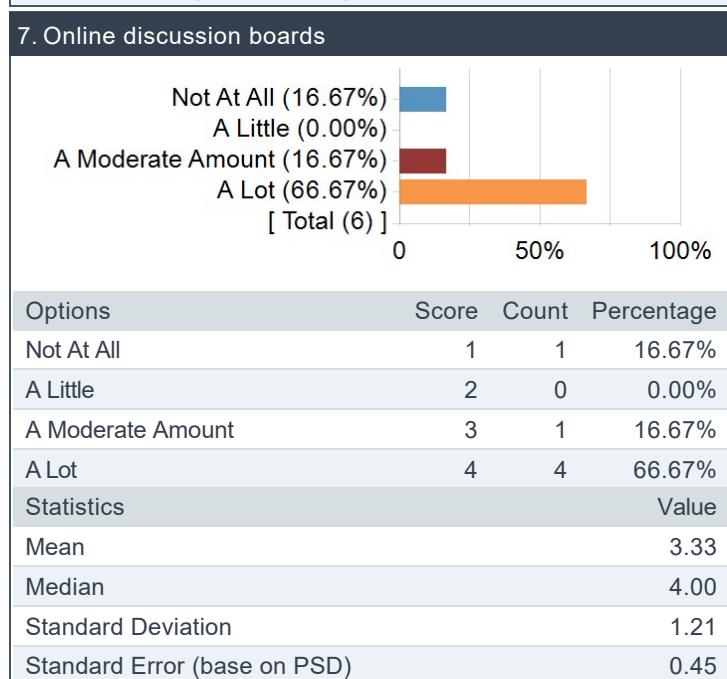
7. Online discussion boards

Not At All (16.67%)
A Little (0.00%)
A Moderate Amount (16.67%)
A Lot (66.67%)
[ Total (6) ]
0
50%
100%

| Options | Score | Count | Percentage |
|---|---|---|---|
| Not At All | 1 | 1 | 16.67% |
| A Little | 2 | 0 | 0.00% |
| A Moderate Amount | 3 | 1 | 16.67% |
| A Lot | 4 | 4 | 66.67% |

| Statistics | Value |
|---|---|
| Mean | 3.33 |
| Median | 4.00 |
| Standard Deviation | 1.21 |
| Standard Error (base on PSD) | 0.45 |